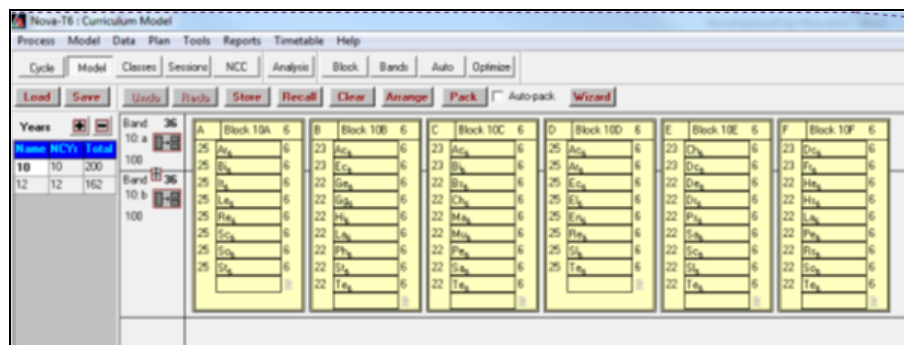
Nova-T6 : Curriculum Model

Process Model Data Plan Tools Reports Timetable Help

Cycle Model Classes Sessions NCC Analysis Block Bands Auto Optimize

Load Save Undo Redo Store Recall Clear Arrange Pack Auto-pack Wizard

Years

| Name | NCYr | Total |
|---|---|---|
| 10 | 10 | 200 |
| 12 | 12 | 162 |

Band 36
10:a
100

Band 36
10:b
100

A Block 10A 6
25 Ar 6
25 Bi 6
25 Ir 6
25 Le 6
25 Re 6
25 Sc 6
25 St 6

B Block 10B 6
23 Ac 6
23 Ec 6
22 Ge 6
22 Gg 6
22 Hi 6
22 Ls 6
22 Ph 6
22 St 6
22 Te 6

C Block 10C 6
23 Ac 6
23 Bi 6
22 Br 6
22 Ch 6
22 Ma 6
22 Mu 6
22 Pe 6
22 Sa 6
22 Te 6

D Block 10D 6
25 Ac 6
25 Ar 6
25 Ec 6
25 El 6
25 En 6
25 Re 6
25 Sl 6
25 Te 6

E Block 10E 6
23 Ch 6
23 Dc 6
22 De 6
22 Dr 6
22 Ps 6
22 Sa 6
22 Sc 6
22 Sl 6
22 Te 6

F Block 10F 6
23 Dc 6
23 Fr 6
22 He 6
22 Hi 6
22 La 6
22 Pe 6
22 Ri 6
22 So 6
22 Te 6